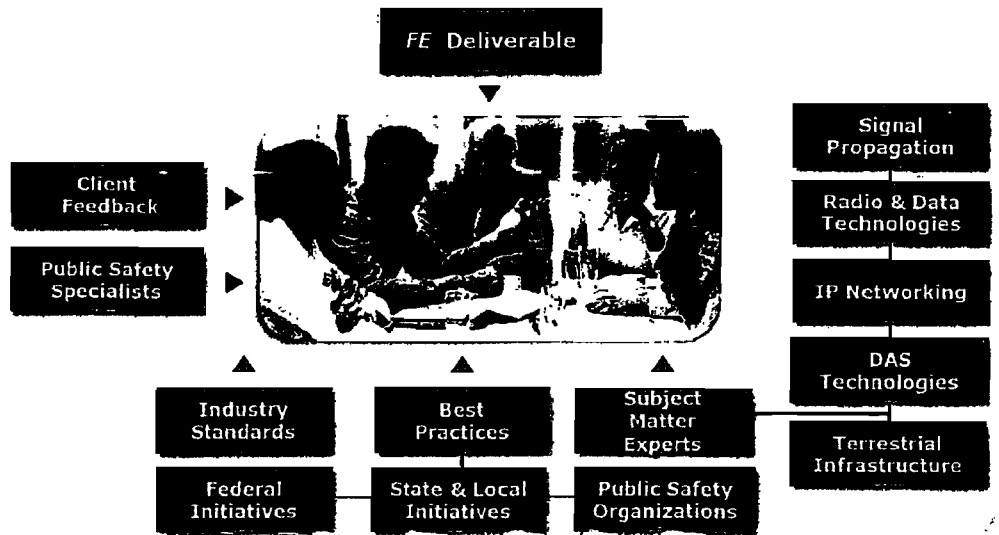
FE Deliverable

Client Feedback

Public Safety Specialists

Signal Propagation

Radio & Data Technologies

IP Networking

DAS Technologies

Terrestrial Infrastructure

Industry Standards

Best Practices

Subject Matter Experts

Federal Initiatives

State & Local Initiatives

Public Safety Organizations